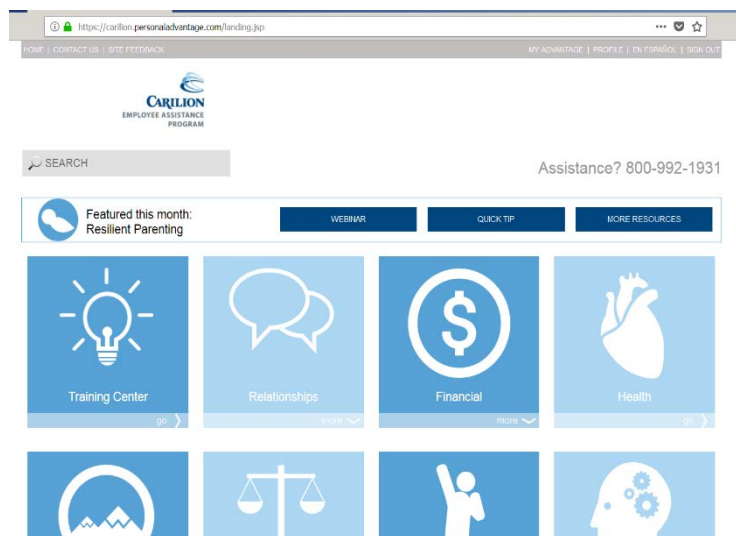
https://carilion.personaladvantage.com/landing.jsp

HOME | CONTACT US | SITE FEEDBACK

MY ADVANTAGE | PROFILE | EN ESPAÑOL | SIGN OUT

CARILION
EMPLOYEE ASSISTANCE PROGRAM

SEARCH

Assistance? 800-992-1931

Featured this month:
Resilient Parenting

WEBINAR

QUICK TIP

MORE RESOURCES

Training Center
go

Relationships
more

Financial
more

Health
go